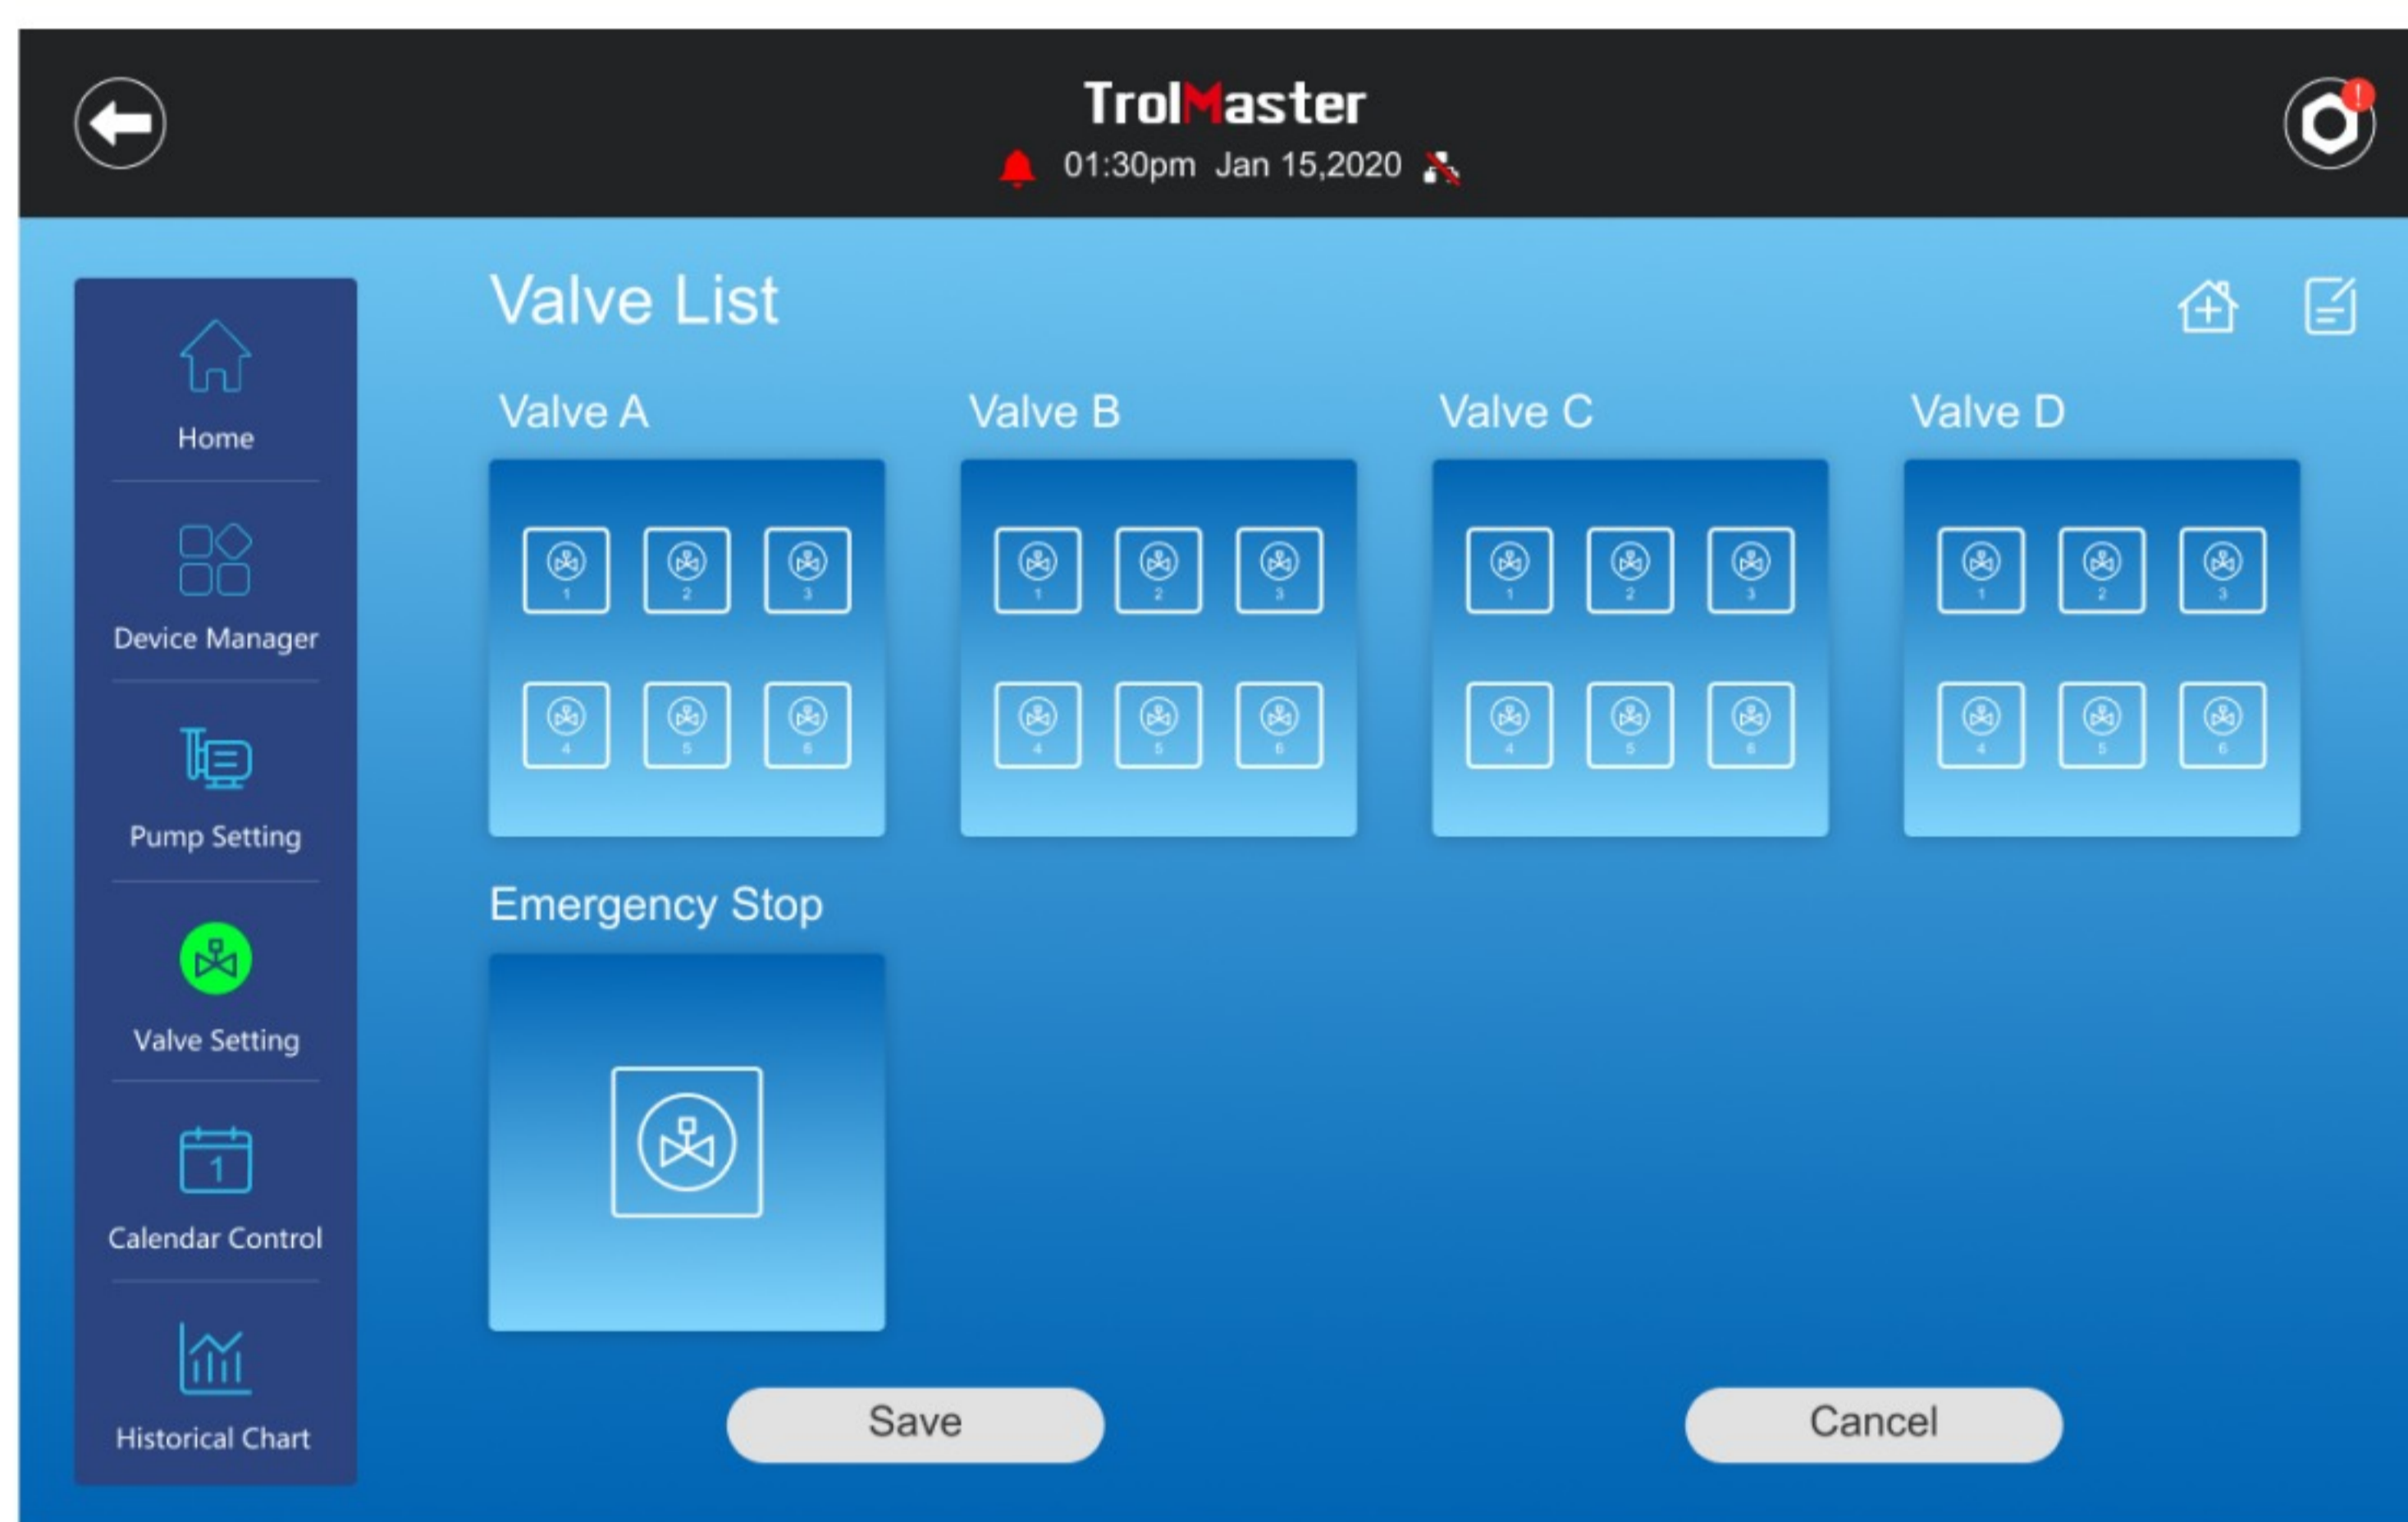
TrolMaster
01:30pm Jan 15,2020

Home
Device Manager
Pump Setting
Valve Setting
Calendar Control
Historical Chart

Valve List

Valve A
1 2 3
4 5 6

Valve B
1 2 3
4 5 6

Valve C
1 2 3
4 5 6

Valve D
1 2 3
4 5 6

Emergency Stop

Save
Cancel